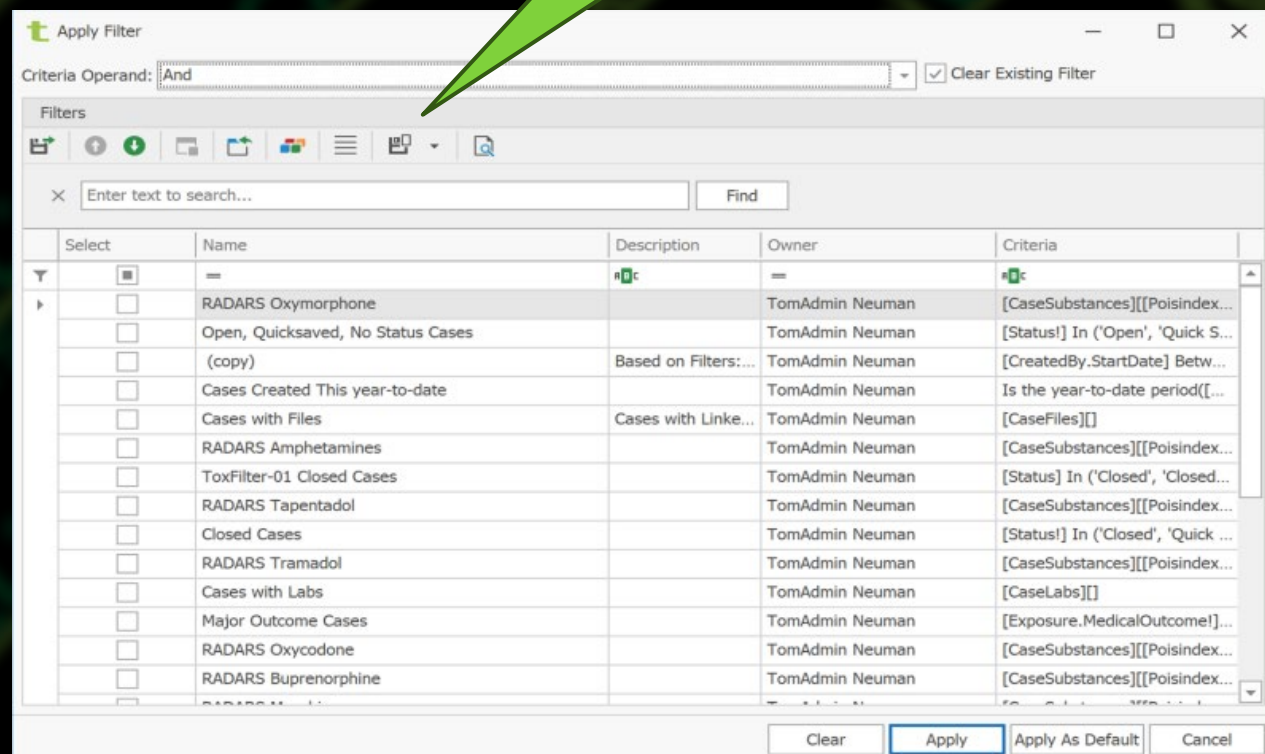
Apply Filter

Criteria Operand: And

Clear Existing Filter

Filters

Enter text to search...

Find

| Select | Name | Description | Owner | Criteria |
|---|---|---|---|---|
| | RADARS Oxymorphone | | TomAdmin Neuman | [CaseSubstances][[Poisindex... |
| | Open, Quicksaved, No Status Cases | | TomAdmin Neuman | [Status!] In ('Open', 'Quick S... |
| | (copy) | Based on Filters:... | TomAdmin Neuman | [CreatedBy.StartDate] Betw... |
| | Cases Created This year-to-date | | TomAdmin Neuman | Is the year-to-date period([... |
| | Cases with Files | Cases with Linke... | TomAdmin Neuman | [CaseFiles][] |
| | RADARS Amphetamines | | TomAdmin Neuman | [CaseSubstances][[Poisindex... |
| | ToxFilter-01 Closed Cases | | TomAdmin Neuman | [Status] In ('Closed', 'Closed... |
| | RADARS Tapentadol | | TomAdmin Neuman | [CaseSubstances][[Poisindex... |
| | Closed Cases | | TomAdmin Neuman | [Status!] In ('Closed', 'Quick ... |
| | RADARS Tramadol | | TomAdmin Neuman | [CaseSubstances][[Poisindex... |
| | Cases with Labs | | TomAdmin Neuman | [CaseLabs][] |
| | Major Outcome Cases | | TomAdmin Neuman | [Exposure.MedicalOutcome!]... |
| | RADARS Oxycodone | | TomAdmin Neuman | [CaseSubstances][[Poisindex... |
| | RADARS Buprenorphine | | TomAdmin Neuman | [CaseSubstances][[Poisindex... |

Clear
Apply
Apply As Default
Cancel